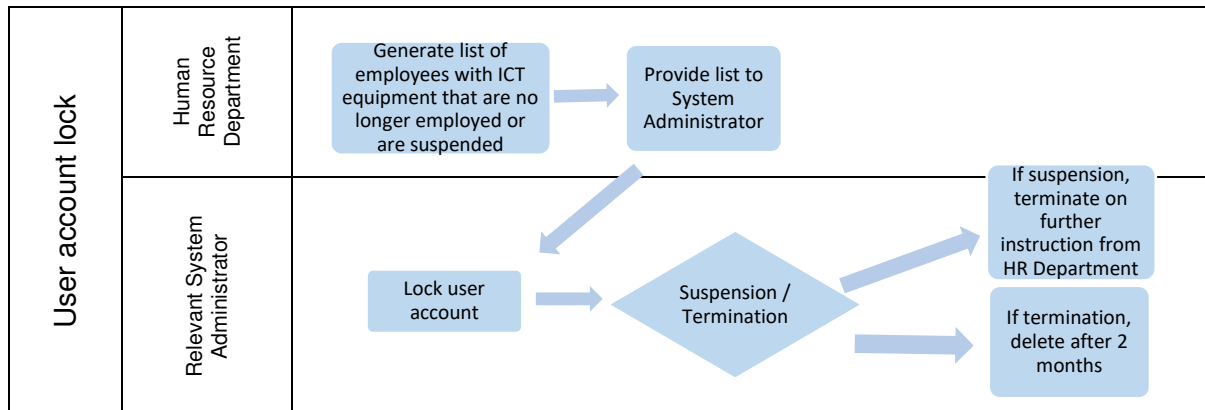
User account lock

Human Resource Department

Generate list of employees with ICT equipment that are no longer employed or are suspended

Provide list to System Administrator

Relevant System Administrator

Lock user account

Suspension / Termination

If suspension, terminate on further instruction from HR Department

If termination, delete after 2 months